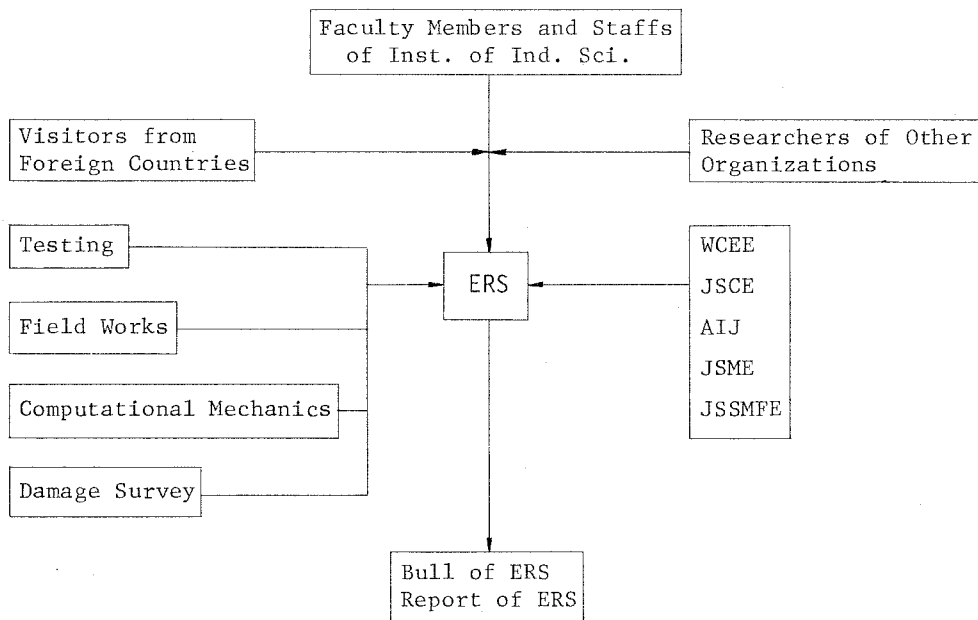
Faculty Members and Staffs of Inst. of Ind. Sci.

Visitors from Foreign Countries

Researchers of Other Organizations

Testing

Field Works

Computational Mechanics

Damage Survey

ERS

WCEE
JSCE
AIJ
JSME
JSSMFE

Bull of ERS
Report of ERS